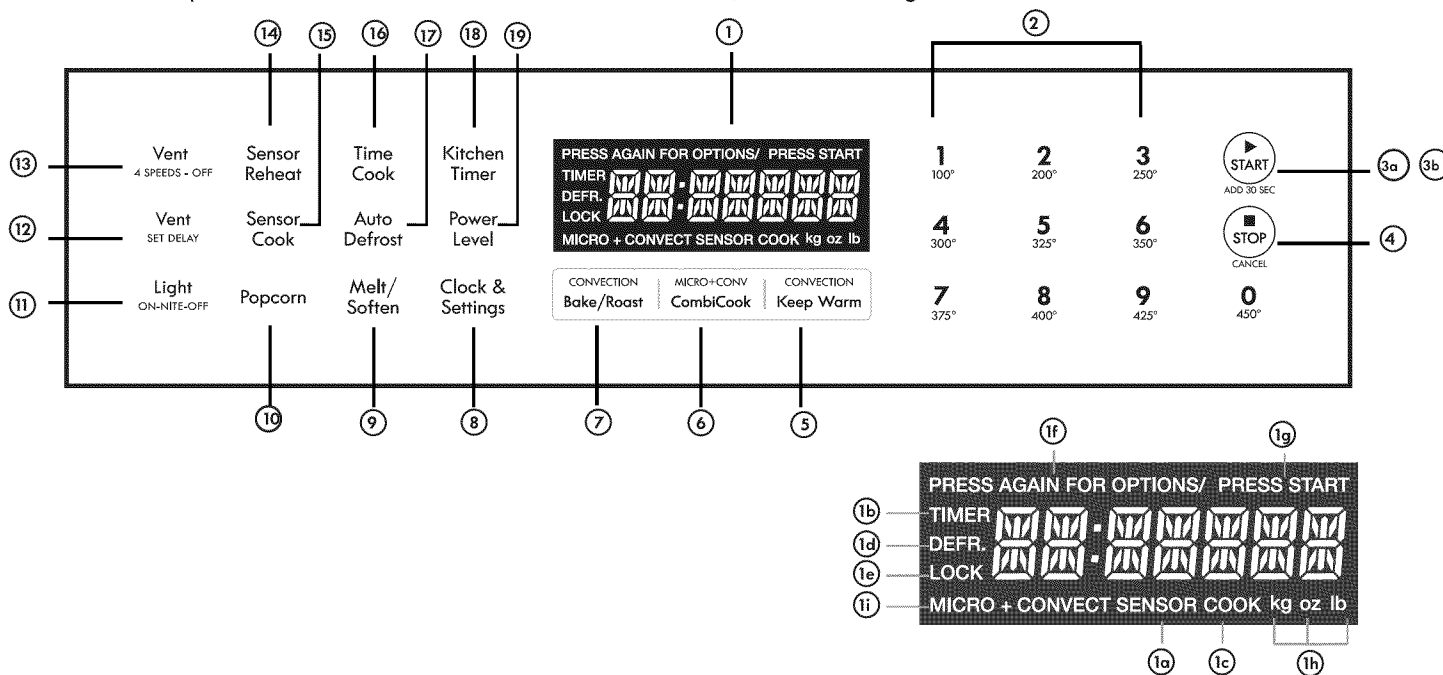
14 15 16 17 18 19 1 2

13 Vent 4 SPEEDS - OFF
Sensor Reheat
Time Cook
Kitchen Timer

PRESS AGAIN FOR OPTIONS/ PRESS START
TIMER
DEFR.
LOCK
MICRO + CONVECT SENSOR COOK kg oz lb

1 100°
2 200°
3 250°
START ADD 30 SEC
3a 3b

12 Vent SET DELAY
Sensor Cook
Auto Defrost
Power Level

4 300°
5 325°
6 350°
STOP CANCEL
4

11 Light ON-NITE-OFF
Popcorn
Melt/ Soften
Clock & Settings

CONVECTION Bake/Roast
MICRO+CONV CombiCook
CONVECTION Keep Warm

7 375°
8 400°
9 425°
0 450°

10 9 8 7 6 5

1f 1g
PRESS AGAIN FOR OPTIONS/ PRESS START
1b TIMER
1d DEFR.
1e LOCK
1i MICRO + CONVECT SENSOR COOK kg oz lb
1a 1c 1h